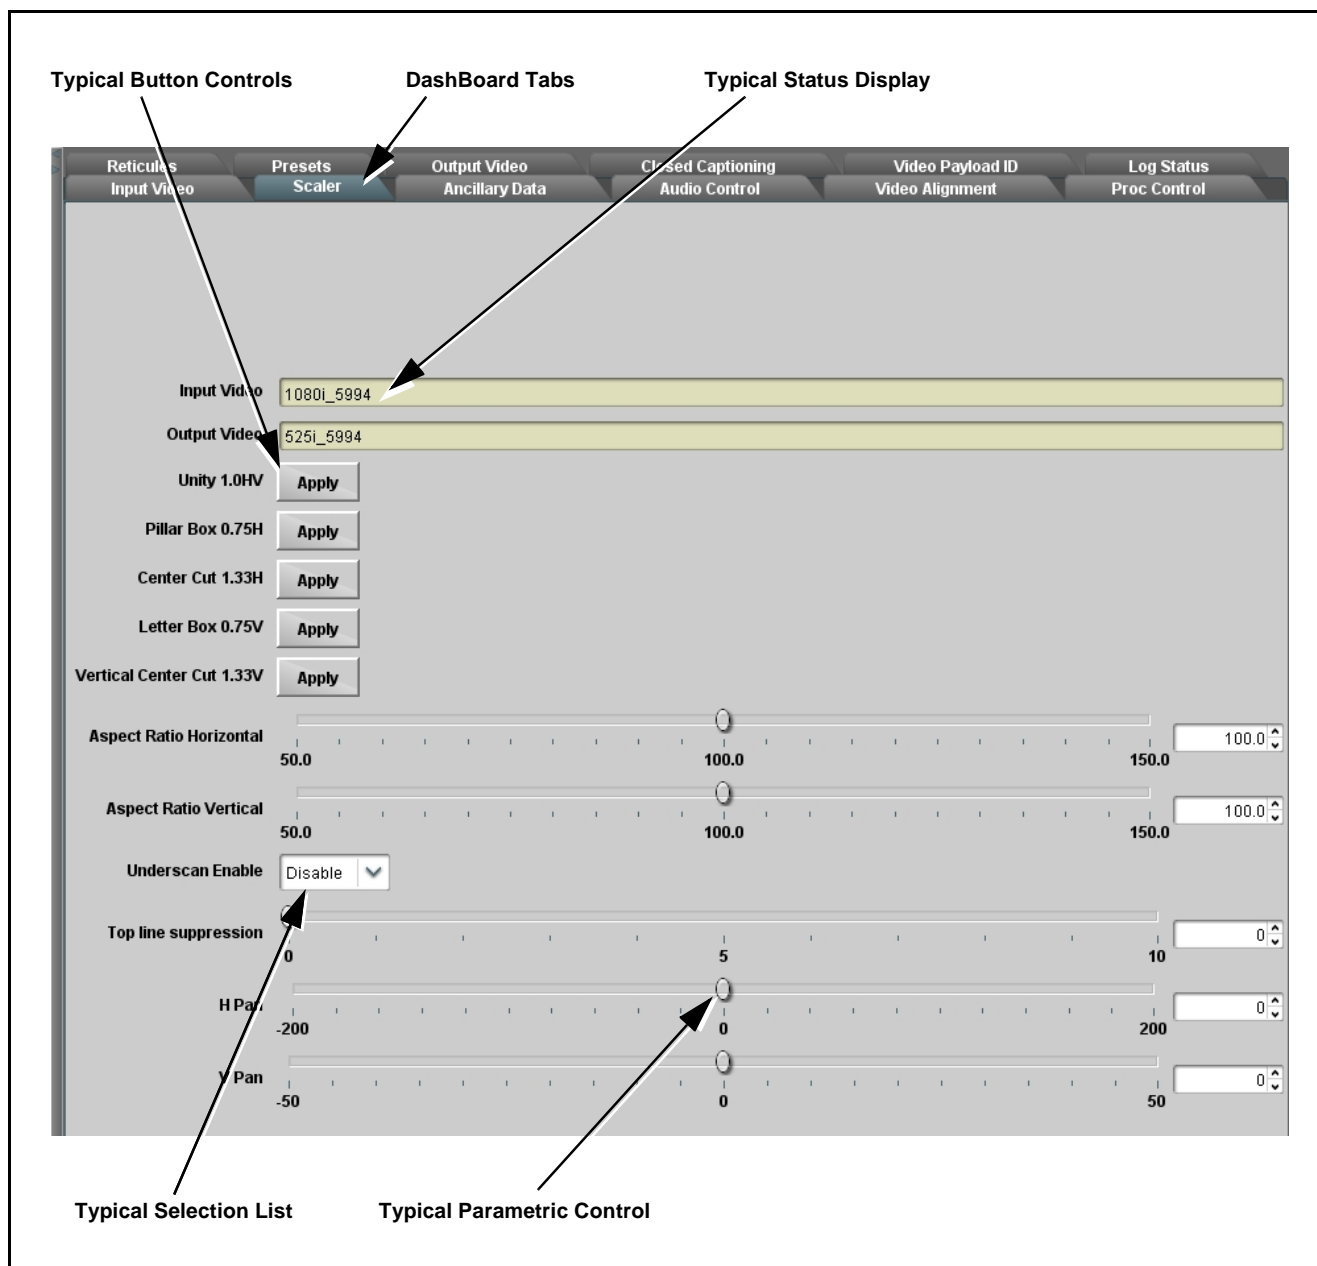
Typical Button Controls

DashBoard Tabs

Typical Status Display

Reticules
Presets
Output Video
Closed Captioning
Video Payload ID
Log Status
Input Video
Scaler
Ancillary Data
Audio Control
Video Alignment
Proc Control

Input Video 1080i_5994

Output Video 525i_5994

Unity 1.0HV Apply

Pillar Box 0.75H Apply

Center Cut 1.33H Apply

Letter Box 0.75V Apply

Vertical Center Cut 1.33V Apply

Aspect Ratio Horizontal 50.0 100.0 150.0 100.0

Aspect Ratio Vertical 50.0 100.0 150.0 100.0

Underscan Enable Disable

Top line suppression 0 5 10 0

H Pan -200 0 200 0

V Pan -50 0 50 0

Typical Selection List

Typical Parametric Control